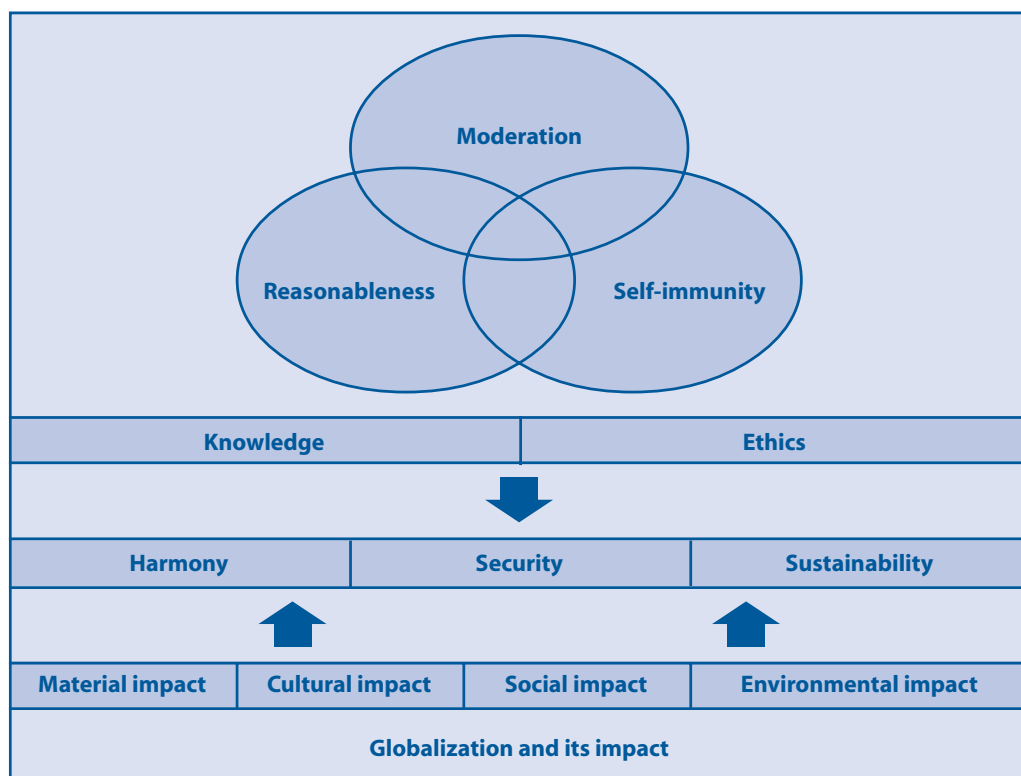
Moderation

Reasonableness

Self-immunity

| Knowledge | Ethics |
|---|---|

| Harmony | Security | Sustainability |
|---|---|---|

| Material impact | Cultural impact | Social impact | Environmental impact |
|---|---|---|---|

Globalization and its impact